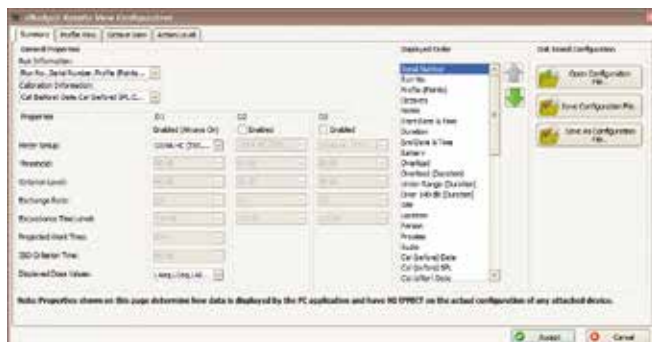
Summary | Profile View | Octave View | Action Level

General Properties

Run Information:
Run No., Serial Number, Profile (Points...

Calibration Information:
Cal Before Date, Cal Before SPL, C...

Properties

D1
Enabled (Means On)

D2
Enabled

D3
Enabled

Meter Setup:

Threshold:

Criterion Level:

Exchange Rate:

Exceedance Time Level:

Projected Work Time:

Criterion Time:

Displayed Dose Values:

Displayed Order

Serial Number
Run No.
Profile (Points)
Octaves
Notes
Start Date & Time
Duration
End Date & Time
Battery
Overload
Overload (Duration)
Under Range (Duration)
Over 140 dB (Duration)
Site
Location
Person
Process
Audio
Cal Before Date
Cal Before SPL
Cal After Date

Edit Saved Configuration

Open Configuration File...

Save Configuration File...

Save As Configuration File...

Note: Properties shown on this page determine how data is displayed by the PC application and have NO EFFECT on the actual configuration of any attached device.

Accept

Cancel